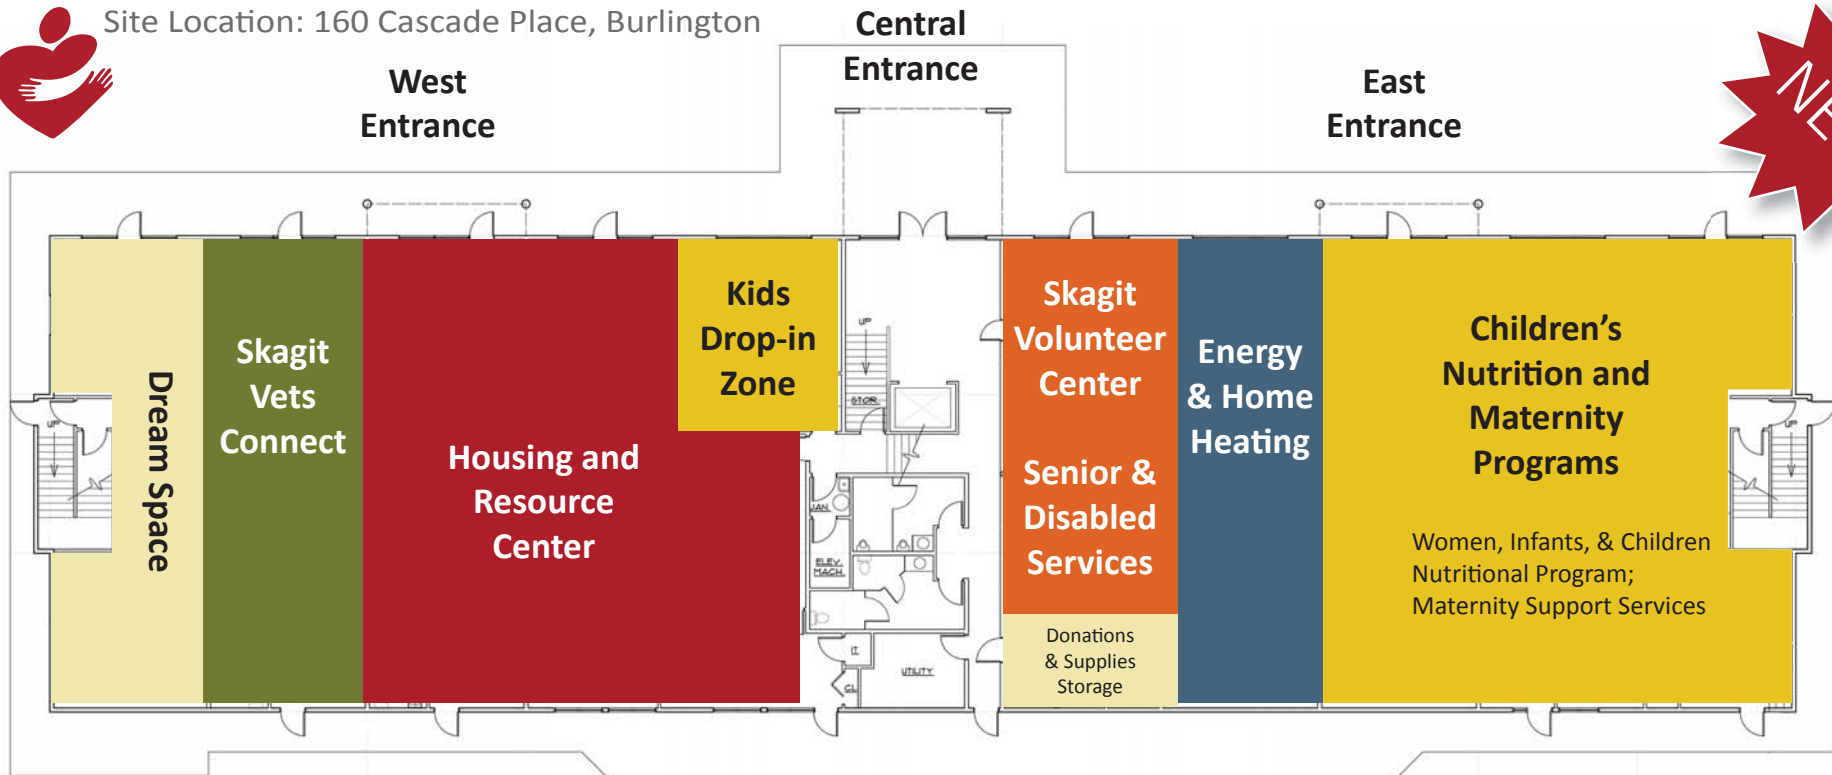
Site Location: 160 Cascade Place, Burlington

Central Entrance

West Entrance

East Entrance

NE

Dream Space

Skagit Vets Connect

Housing and Resource Center

Kids Drop-in Zone

UP

STOR

JAN

ELEV. MACH.

UTILITY

Skagit Volunteer Center

Senior & Disabled Services

Donations & Supplies Storage

Energy & Home Heating

Children's Nutrition and Maternity Programs

Women, Infants, & Children Nutritional Program; Maternity Support Services

UP